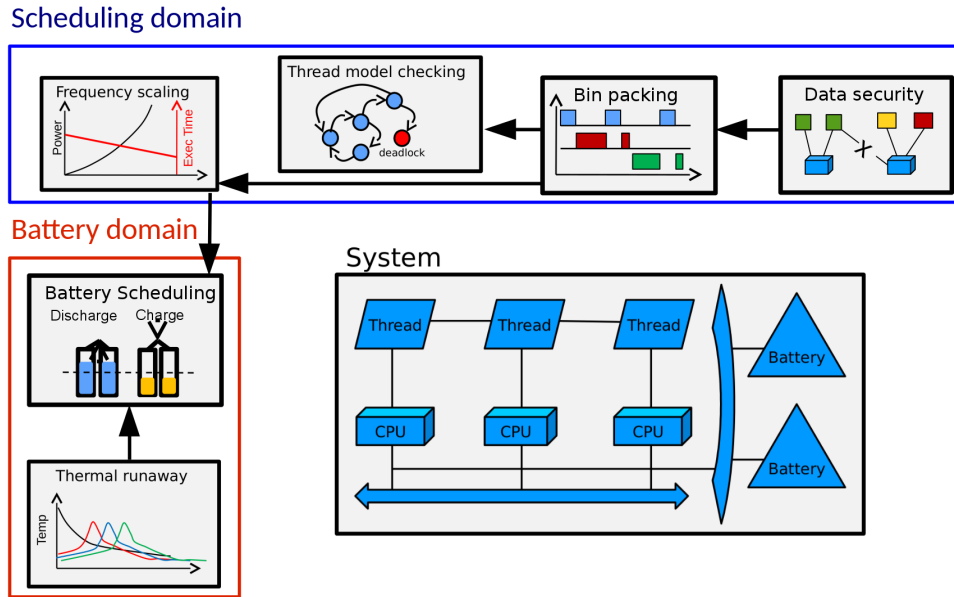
Scheduling domain

Frequency scaling
Power
Exec Time

Thread model checking
deadlock

Bin packing

Data security

Battery domain

Battery Scheduling
Discharge
Charge

Thermal runaway
Temp

System

Thread
Thread
Thread
Battery
CPU
CPU
CPU
Battery